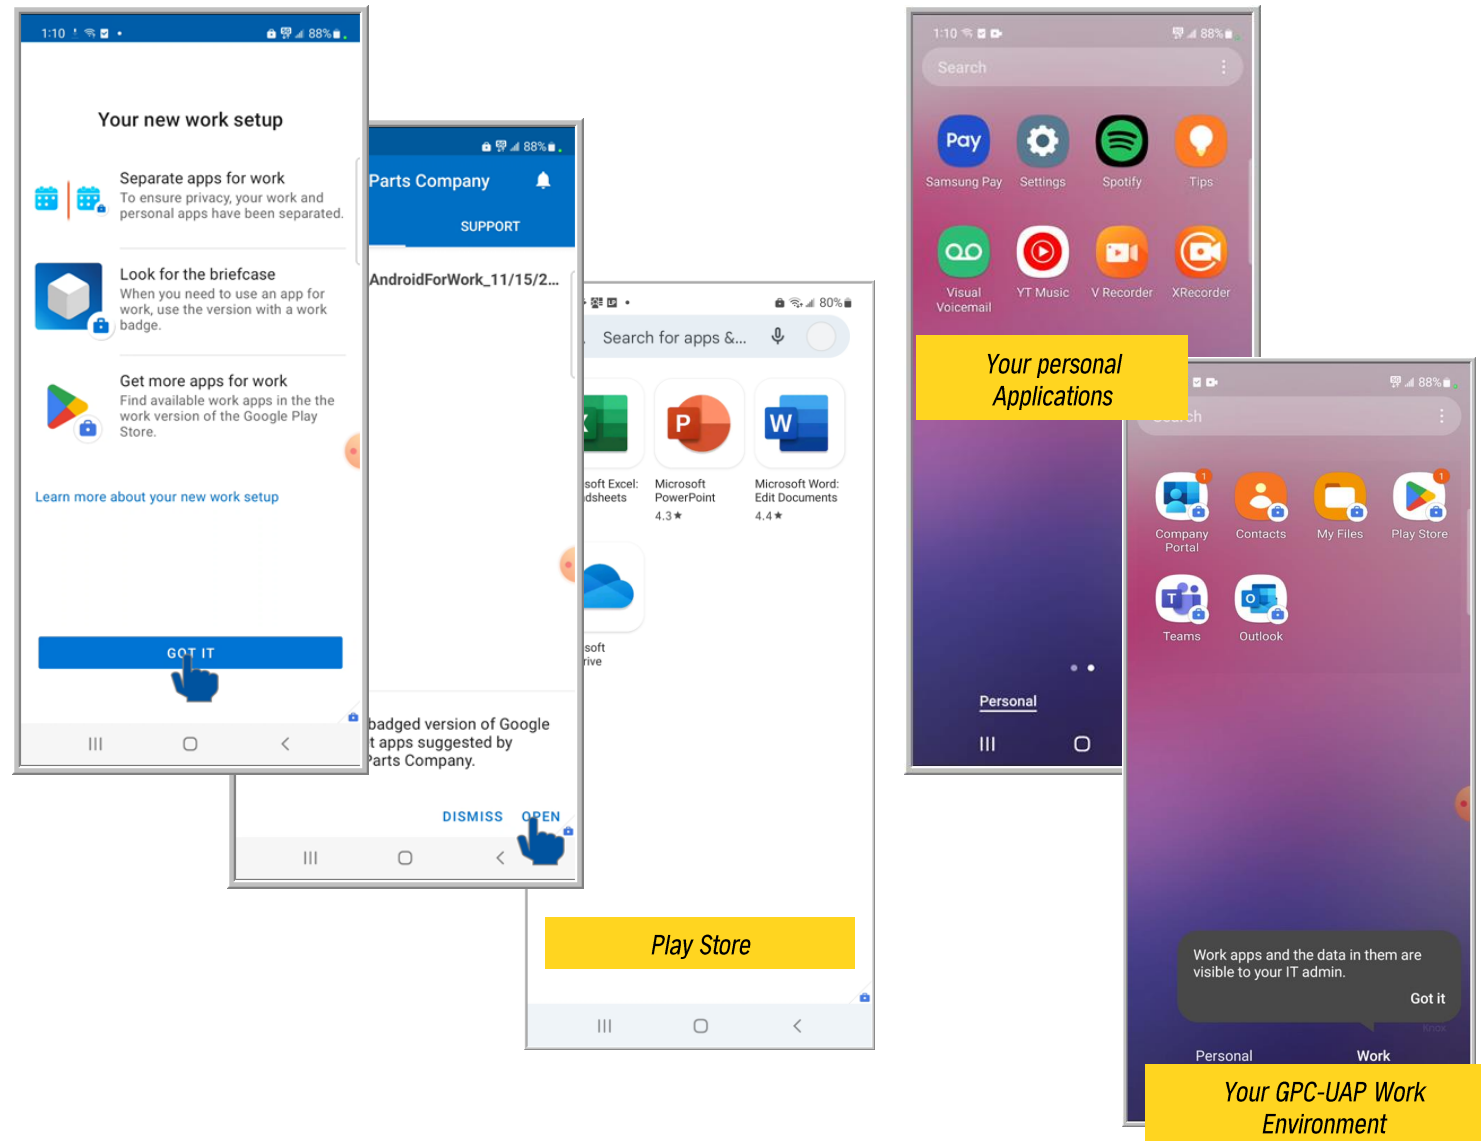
1:10 88%

Your new work setup

Separate apps for work
To ensure privacy, your work and personal apps have been separated.

Look for the briefcase
When you need to use an app for work, use the version with a work badge.

Get more apps for work
Find available work apps in the the work version of the Google Play Store.

Learn more about your new work setup

GOT IT

88%
Parts Company
SUPPORT
AndroidForWork_11/15/2...

badged version of Google
t apps suggested by
Parts Company.

DISMISS OPEN

80%
Search for apps &...
soft Excel: dsheets
Microsoft PowerPoint 4.3★
Microsoft Word: Edit Documents 4.4★
soft rive

Play Store

1:10 88%
Search
Samsung Pay
Settings
Spotify
Tips
Visual Voicemail
YT Music
V Recorder
XRecorder

Your personal Applications

Personal

88%
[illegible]ch
Company Portal
Contacts
My Files
Play Store
Teams
Outlook

Work apps and the data in them are visible to your IT admin.
Got it

Personal
Work

Your GPC-UAP Work Environment